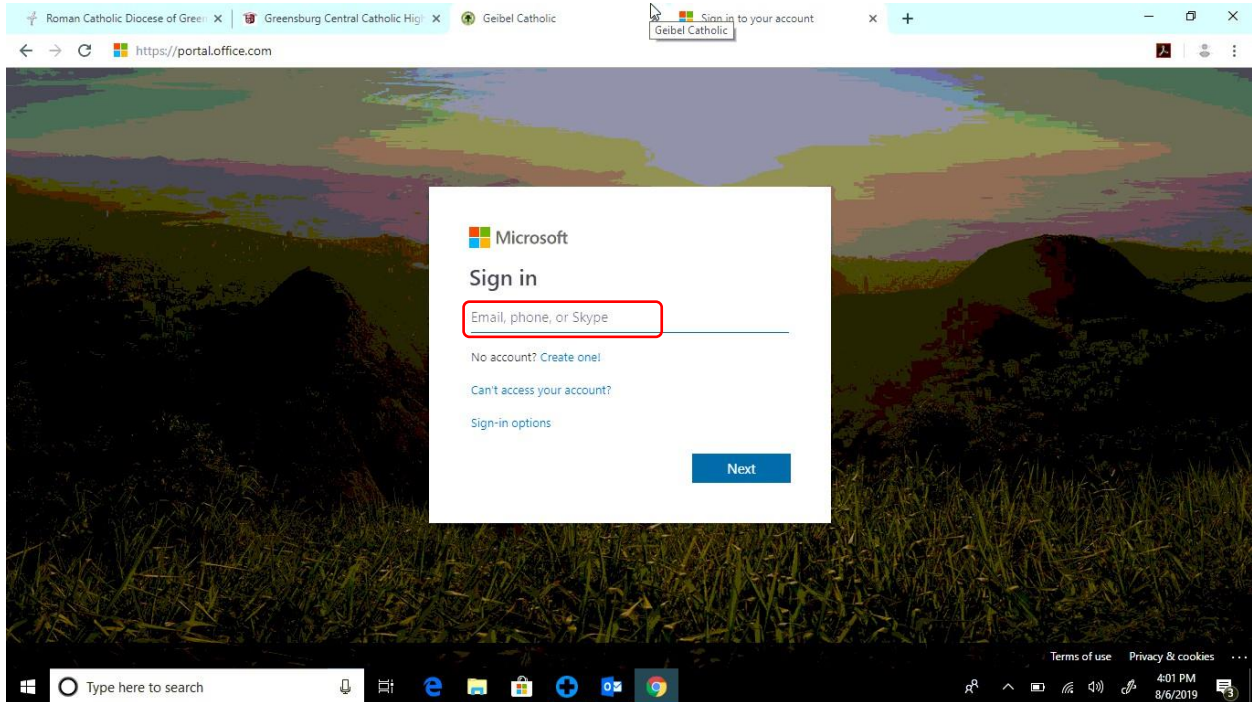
Roman Catholic Diocese of Green ×
Greensburg Central Catholic High ×
Geibel Catholic
Sign in to your account ×
Geibel Catholic
+

https://portal.office.com

Microsoft
Sign in
Email, phone, or Skype
No account? Create one!
Can't access your account?
Sign-in options
Next

Terms of use Privacy & cookies ...

Type here to search
4:01 PM
8/6/2019
3